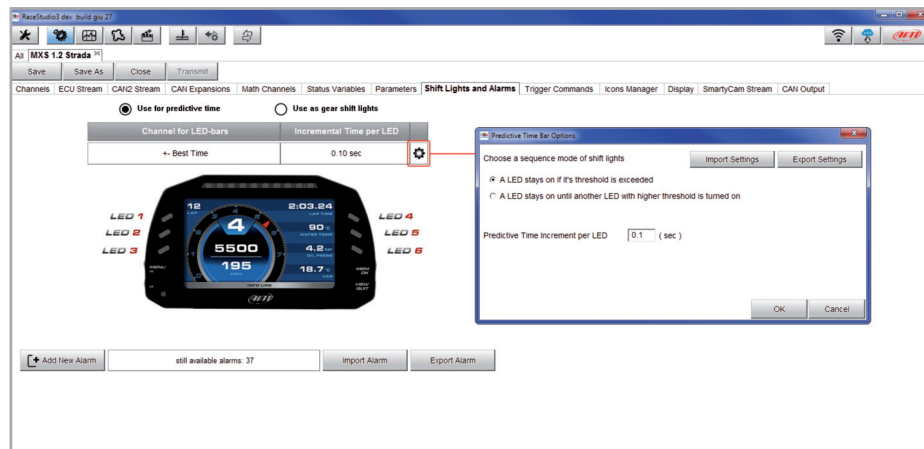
RaceStudio3 dev build giu 27

All MXS 1.2 Strada

Save Save As Close Transmit

Channels ECU Stream CAN2 Stream CAN Expansions Math Channels Status Variables Parameters Shift Lights and Alarms Trigger Commands Icons Manager Display SmartyCam Stream CAN Output

Use for predictive time Use as gear shift lights

| Channel for LED-bars | Incremental Time per LED |
|---|---|
| +- Best Time | 0.10 sec |

LED 1
LED 2
LED 3
LED 4
LED 5
LED 6

12
4
2:03.24
LAP TIME
90
WATER TEMP
5500
4.2
OIL PRESS
195
18.7
MENU
MEM OK
VIEW QUIT
INFO LINK
AiM

Predictive Time Bar Options

Choose a sequence mode of shift lights
Import Settings
Export Settings

A LED stays on if it's threshold is exceeded
A LED stays on until another LED with higher threshold is turned on

Predictive Time Increment per LED 0.1 ( sec )

OK Cancel

Add New Alarm still available alarms: 37 Import Alarm Export Alarm